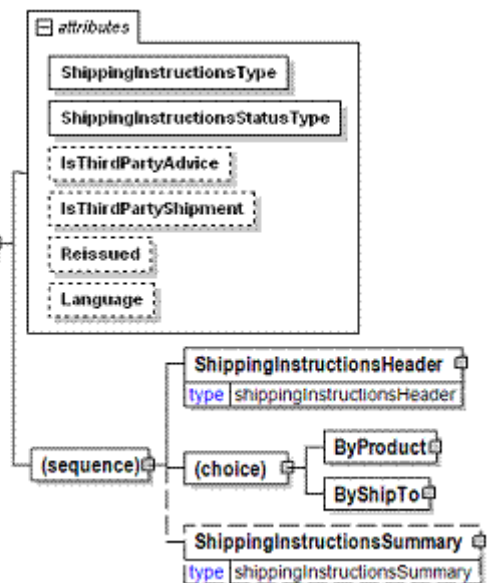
attributes

ShippingInstructionsType

ShippingInstructionsStatusType

IsThirdPartyAdvice

IsThirdPartyShipment

Reissued

Language

ShippingInstructionsHeader
type shippingInstructionsHeader

(sequence)

(choice)

ByProduct

ByShipTo

ShippingInstructionsSummary
type shippingInstructionsSummary